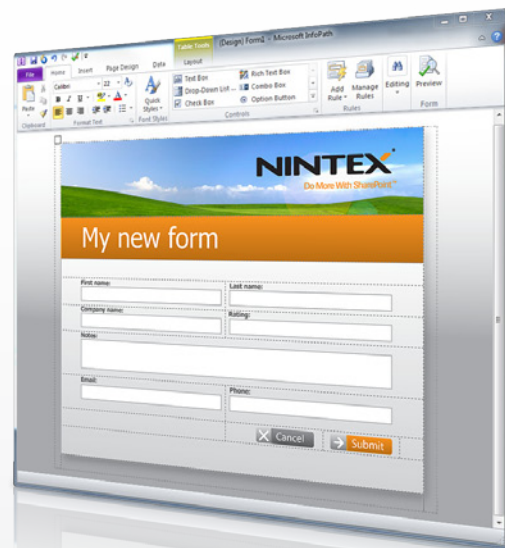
Table Tools
(Design) Form1 - Microsoft InfoPath
File Home Insert Page Design Data Layout
Calibri 22
Paste
Clipboard
Format Text
Quick Styles
Font Styles
Text Box
Drop-Down List
Check Box
Rich Text Box
Combo Box
Option Button
Controls
Add Rule
Manage Rules
Rules
Editing
Preview
Form

NINTEX
Do More With SharePoint™

My new form

First name:
Last name:
Company name:
Rating:
Notes:
Email:
Phone:
Cancel
Submit